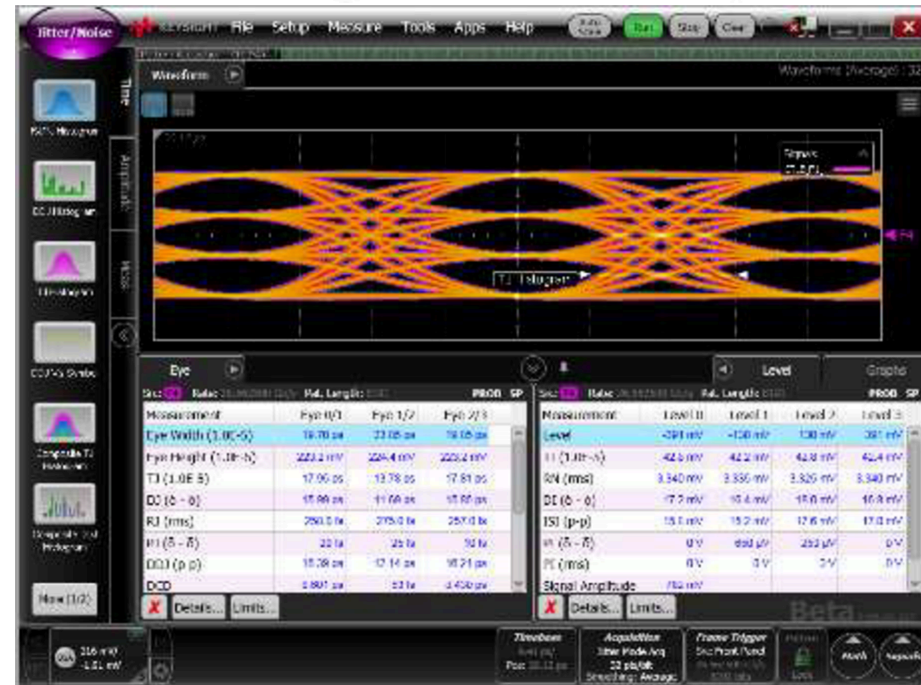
Jitter/Noise
KEYSIGHT File Setup Measure Tools Apps Help
Run Stop Clear
Waveform
Waveform (Average) : 32
Time
Amplitude
More
RJ/PJ Histogram
DDJ Histogram
TJ Histogram
DDPWS Graph
Composite TJ Histogram
Composite Total Histogram
More (1/2)
TJ Histogram
Eye
Src: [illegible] Rate: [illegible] Pat. Length: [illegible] PROD SP

| Measurement | Eye 0/1 | Eye 1/2 | Eye 2/3 |
|---|---|---|---|
| Eye Width (1.0E-6) | 19.78 ps | 23.05 ps | 19.18 ps |
| Eye Height (1.0E-6) | 223.2 mV | 229.4 mV | 223.2 mV |
| TJ (1.0E-6) | 17.95 ps | 13.78 ps | 17.81 ps |
| DJ (δ - δ) | 15.69 ps | 11.69 ps | 15.60 ps |
| RJ (rms) | 250.0 fs | 275.0 fs | 257.0 fs |
| PJ (δ - δ) | 33 fs | 25 fs | 19 fs |
| DDJ (p-p) | 18.39 ps | 17.14 ps | 18.21 ps |
| DCD | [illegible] | 53 fs | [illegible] |

Details... Limits...
Level
Graphs
Src: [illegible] Rate: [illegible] Pat. Length: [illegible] PROD SP

| Measurement | Level 0 | Level 1 | Level 2 | Level 3 |
|---|---|---|---|---|
| Level | -391 mV | -130 mV | 130 mV | 391 mV |
| TI (1.0E-6) | 42.5 mV | 42.2 mV | 42.8 mV | 42.4 mV |
| RN (rms) | 3.340 mV | 3.336 mV | 3.320 mV | 3.340 mV |
| DI (δ - δ) | 17.2 mV | 16.4 mV | 18.0 mV | 16.9 mV |
| ISI (p-p) | 18.1 mV | 15.2 mV | 17.6 mV | 17.0 mV |
| PI (δ - δ) | 0 V | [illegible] | 253 μV | 0 V |
| PI (rms) | 0 V | 0 V | 0 V | 0 V |
| Signal Amplitude | 782 mV | | | |

Details... Limits...
Beta
316 mV/
-1.61 mV
Timebase
Pos: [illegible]
Acquisition
Jitter Mode Acq
32 pts/bit
Smoothing: Average
Frame Trigger
Src: Front Panel
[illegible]
Lock
Math
Measure